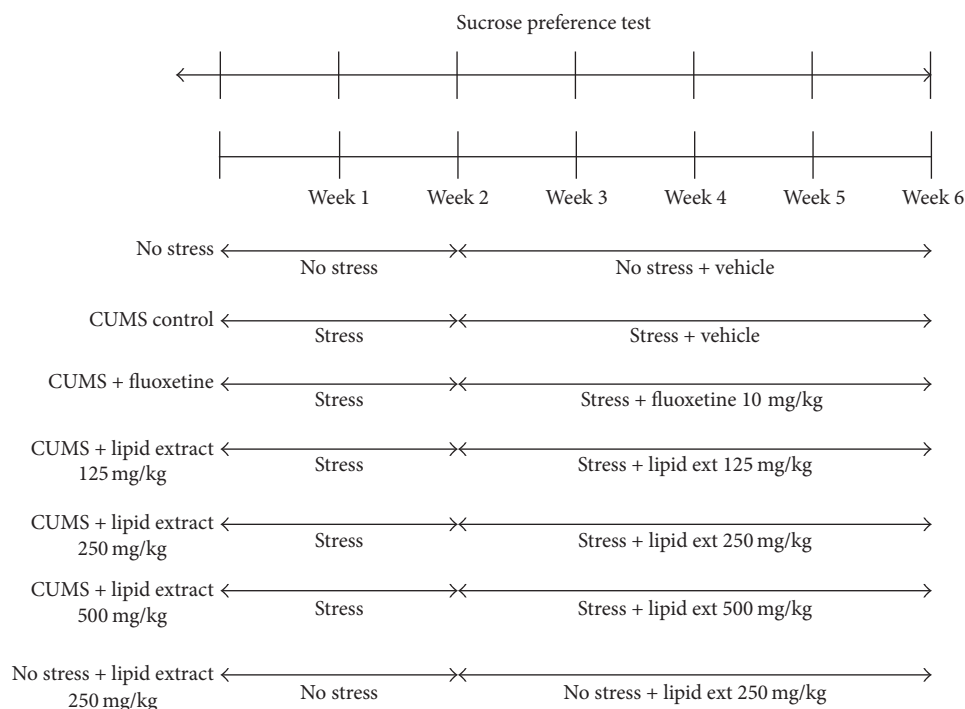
Sucrose preference test

Week 1 Week 2 Week 3 Week 4 Week 5 Week 6

No stress
No stress
No stress + vehicle

CUMS control
Stress
Stress + vehicle

CUMS + fluoxetine
Stress
Stress + fluoxetine 10 mg/kg

CUMS + lipid extract 125 mg/kg
Stress
Stress + lipid ext 125 mg/kg

CUMS + lipid extract 250 mg/kg
Stress
Stress + lipid ext 250 mg/kg

CUMS + lipid extract 500 mg/kg
Stress
Stress + lipid ext 500 mg/kg

No stress + lipid extract 250 mg/kg
No stress
No stress + lipid ext 250 mg/kg